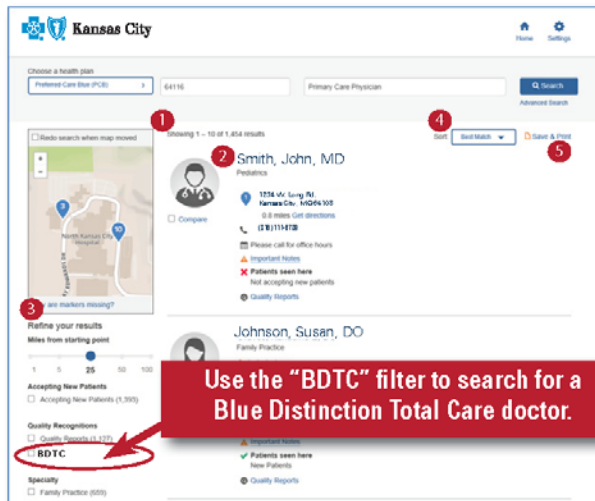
Kansas City

Home Settings

Choose a health plan

Preferred Care Blue (PCB)

64116

Primary Care Physician

Search

Advanced Search

1

Showing 1 – 10 of 1,454 results

4

Sort Best Match

Save & Print

5

Redo search when map moved

2

Smith, John, MD

Pediatrics

1234 W. Long Rd. Kansas City, MO 64105

0.8 miles Get directions

(816) 111-1111

Please call for office hours

Important Notes

Patients seen here

Not accepting new patients

Quality Reports

Compare

North Kansas City Hospital

3

Why are markers missing?

Refine your results

Miles from starting point

1 5 25 50 100

Accepting New Patients

Accepting New Patients (1,395)

Quality Recognitions

Quality Reports (1,127)

BDTC

Specialty

Family Practice (659)

Johnson, Susan, DO

Family Practice

Important Notes

Patients seen here

New Patients

Quality Reports

Use the “BDTC” filter to search for a Blue Distinction Total Care doctor.